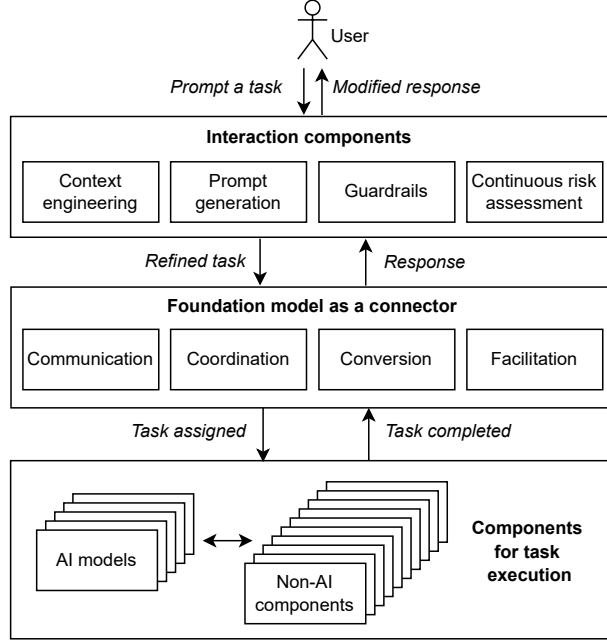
User

Prompt a task

Modified response

Interaction components

Context engineering

Prompt generation

Guardrails

Continuous risk assessment

Refined task

Response

Foundation model as a connector

Communication

Coordination

Conversion

Facilitation

Task assigned

Task completed

AI models

Non-AI components

Components for task execution